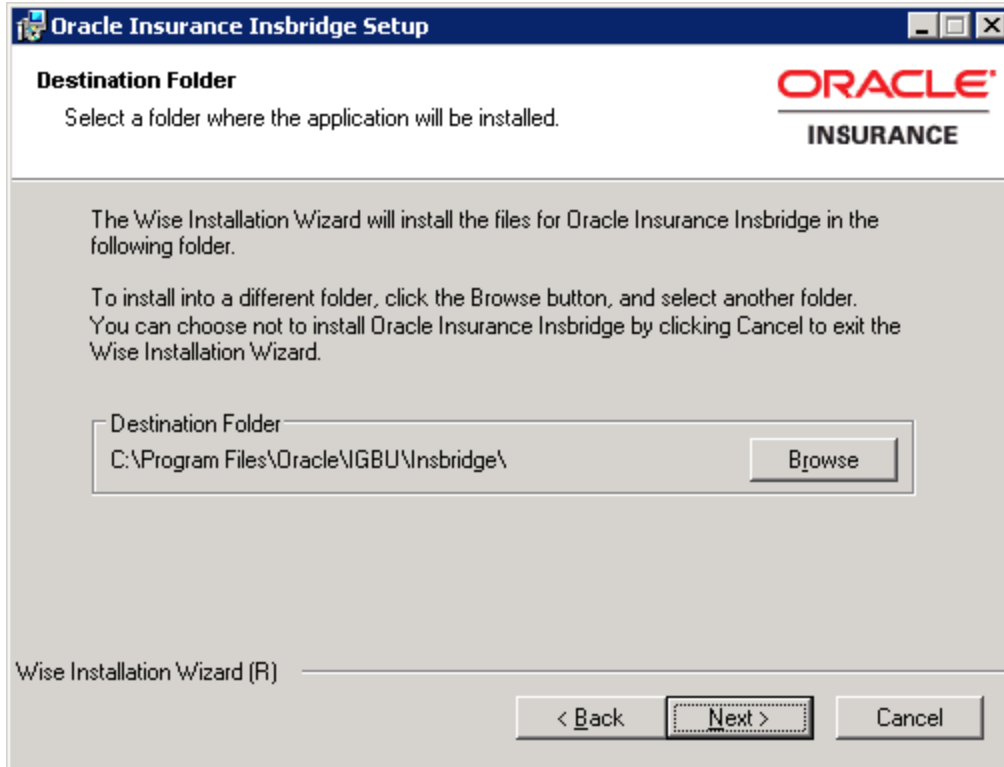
Oracle Insurance Insbridge Setup

Destination Folder

Select a folder where the application will be installed.

ORACLE

INSURANCE

The Wise Installation Wizard will install the files for Oracle Insurance Insbridge in the following folder.

To install into a different folder, click the Browse button, and select another folder. You can choose not to install Oracle Insurance Insbridge by clicking Cancel to exit the Wise Installation Wizard.

Destination Folder

C:\Program Files\Oracle\IGBU\Insbridge\

Browse

Wise Installation Wizard (R)

< Back

Next >

Cancel